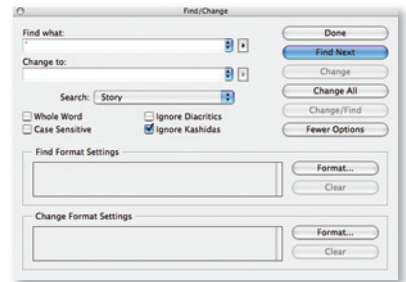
Find/Change

Find what:
'

Change to:

Search: Story

Whole Word
Case Sensitive
Ignore Diacritics
Ignore Kashidas

Done
Find Next
Change
Change All
Change/Find
Fewer Options

Find Format Settings
Format...
Clear

Change Format Settings
Format...
Clear